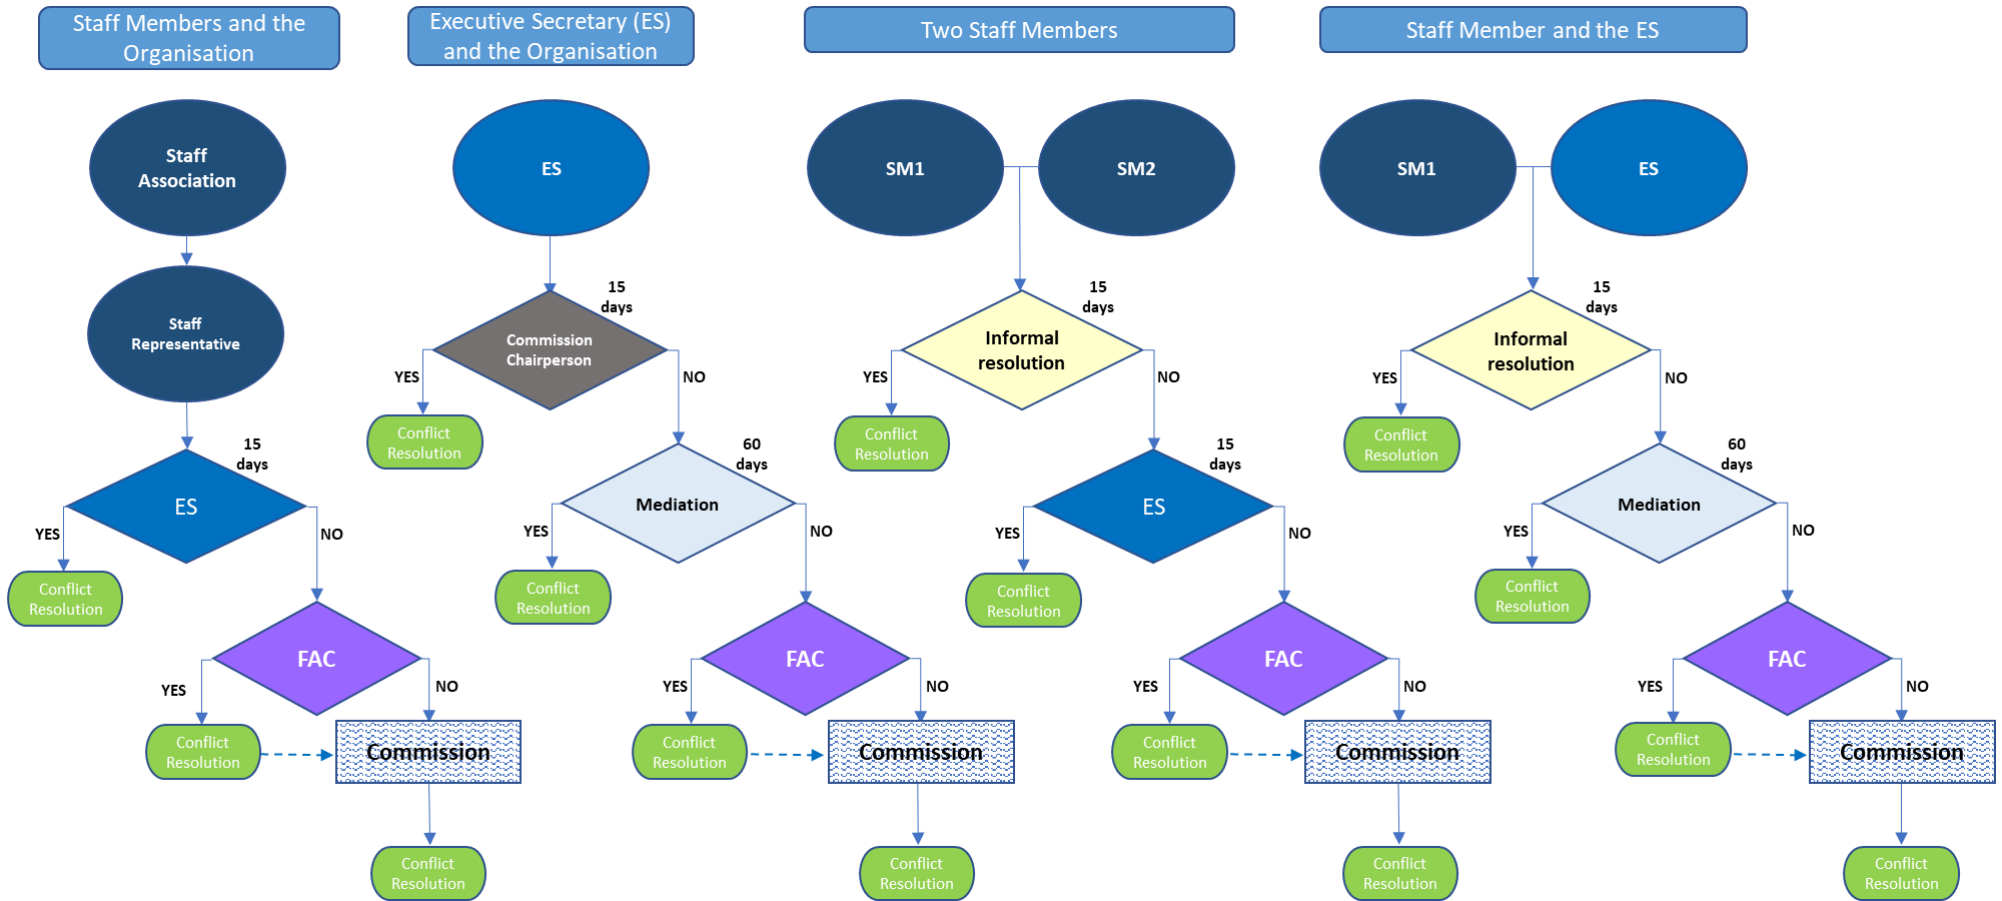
Staff Members and the Organisation

Staff Association

Staff Representative

15 days

ES

YES

NO

Conflict Resolution

FAC

YES

NO

Conflict Resolution

Commission

Conflict Resolution

Executive Secretary (ES) and the Organisation

ES

15 days

Commission Chairperson

YES

NO

Conflict Resolution

60 days

Mediation

YES

NO

Conflict Resolution

FAC

YES

NO

Conflict Resolution

Commission

Conflict Resolution

Two Staff Members

SM1

SM2

15 days

Informal resolution

YES

NO

Conflict Resolution

15 days

ES

YES

NO

Conflict Resolution

FAC

YES

NO

Conflict Resolution

Commission

Conflict Resolution

Staff Member and the ES

SM1

ES

15 days

Informal resolution

YES

NO

Conflict Resolution

60 days

Mediation

YES

NO

Conflict Resolution

FAC

YES

NO

Conflict Resolution

Commission

Conflict Resolution